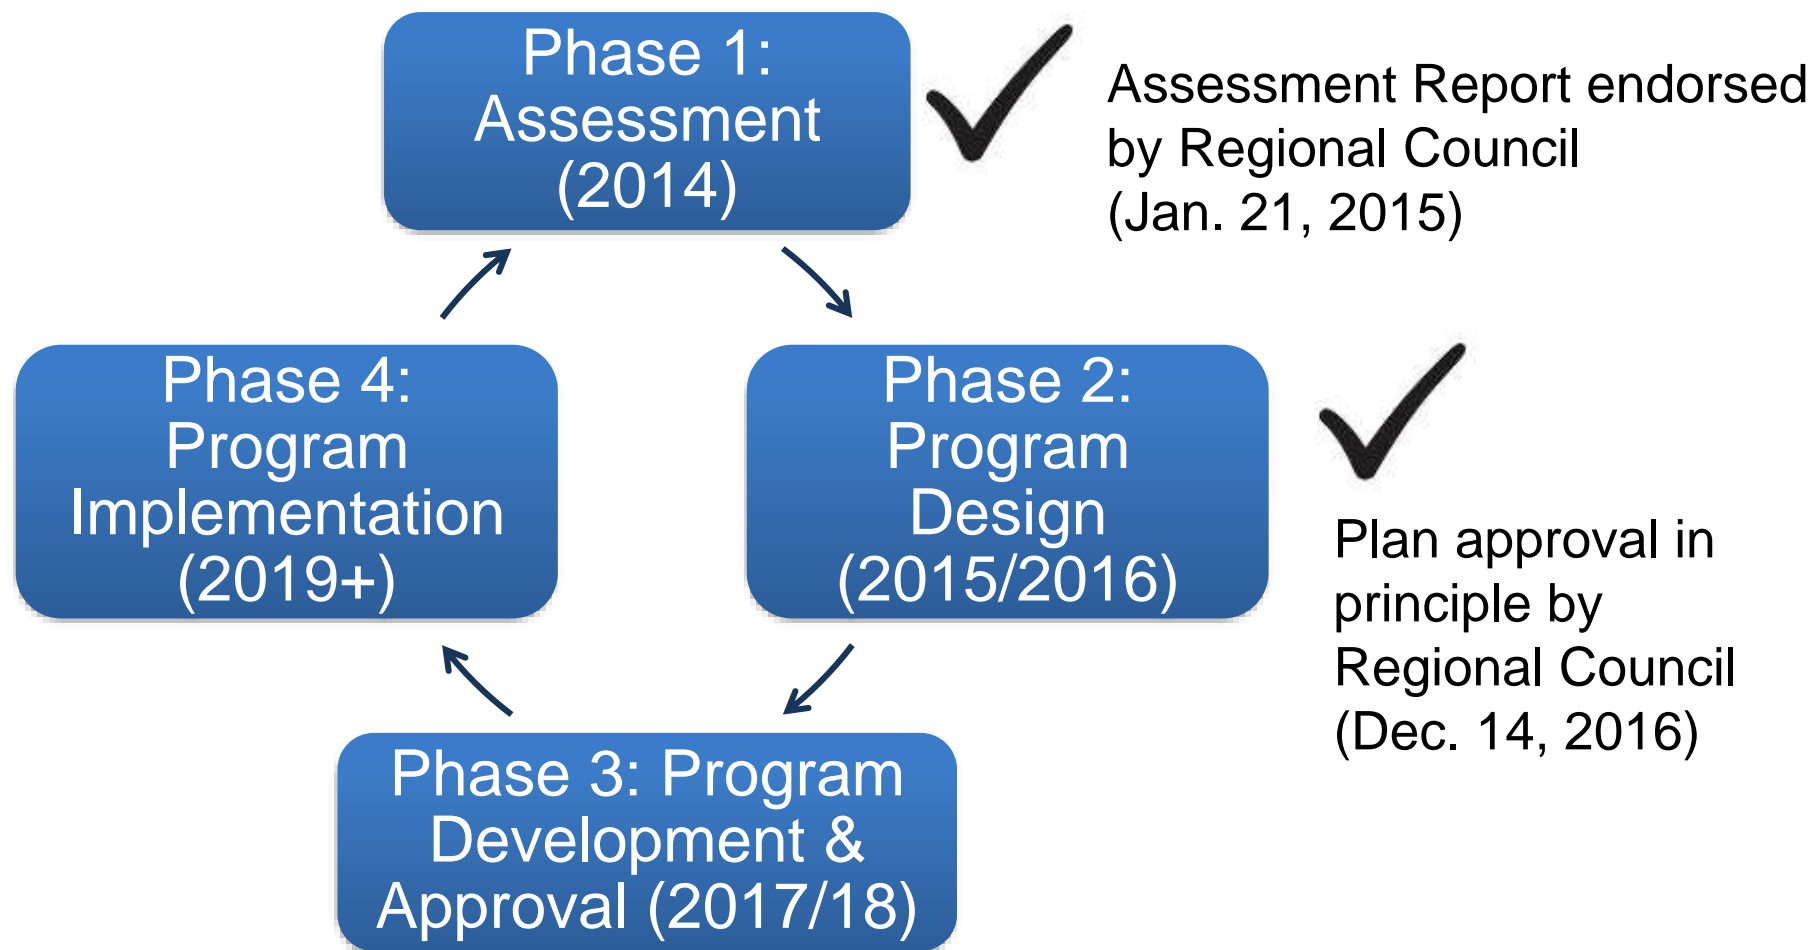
Phase 1: Assessment (2014)

Assessment Report endorsed by Regional Council (Jan. 21, 2015)

Phase 4: Program Implementation (2019+)

Phase 2: Program Design (2015/2016)

Plan approval in principle by Regional Council (Dec. 14, 2016)

Phase 3: Program Development & Approval (2017/18)